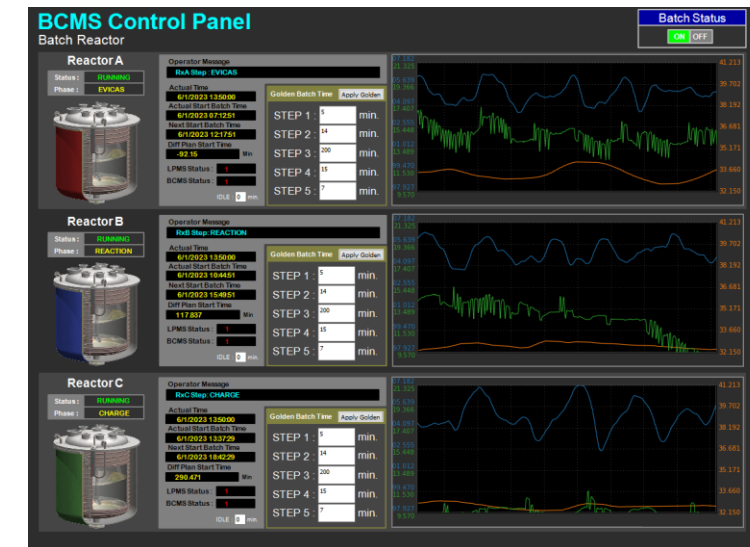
BCMS Control Panel
Batch Reactor

Batch Status
ON OFF

Reactor A
Status : RUNNING
Phase : EVICAS

Operator Message
RxA Step : EVICAS

Actual Time
6/1/2023 13:50:00
Actual Start Batch Time
6/1/2023 07:12:51
Next Start Batch Time
6/1/2023 12:17:51
Diff Plan Start Time
-92.15 Min
LPMS Status : 1
BCMS Status : 1
IDLE 0 min.

Golden Batch Time Apply Golden
STEP 1 : 5 min.
STEP 2 : 14 min.
STEP 3 : 200 min.
STEP 4 : 15 min.
STEP 5 : 7 min.

07.182 21.325 05.639 19.366 04.097 17.407 02.555 15.448 01.012 13.489 99.470 11.530 97.927 9.570
41.213 39.702 38.192 36.681 35.171 33.660 32.150

Reactor B
Status : RUNNING
Phase : REACTION

Operator Message
RxB Step: REACTION

Actual Time
6/1/2023 13:50:00
Actual Start Batch Time
6/1/2023 10:44:51
Next Start Batch Time
6/1/2023 15:49:51
Diff Plan Start Time
117.837 Min
LPMS Status : 1
BCMS Status : 1
IDLE 0 min.

Golden Batch Time Apply Golden
STEP 1 : 5 min.
STEP 2 : 14 min.
STEP 3 : 200 min.
STEP 4 : 15 min.
STEP 5 : 7 min.

07.182 21.325 05.639 19.366 04.097 17.407 02.555 15.448 01.012 13.489 99.470 11.530 97.927 9.570
41.213 39.702 38.192 36.681 35.171 33.660 32.150

Reactor C
Status : RUNNING
Phase : CHARGE

Operator Message
RxC Step: CHARGE

Actual Time
6/1/2023 13:50:00
Actual Start Batch Time
6/1/2023 13:37:29
Next Start Batch Time
6/1/2023 18:42:29
Diff Plan Start Time
290.471 Min
LPMS Status : 1
BCMS Status : 1
IDLE 0 min.

Golden Batch Time Apply Golden
STEP 1 : 5 min.
STEP 2 : 14 min.
STEP 3 : 200 min.
STEP 4 : 15 min.
STEP 5 : 7 min.

07.182 21.325 05.639 19.366 04.097 17.407 02.555 15.448 01.012 13.489 99.470 11.530 97.927 9.570
41.213 39.702 38.192 36.681 35.171 33.660 32.150